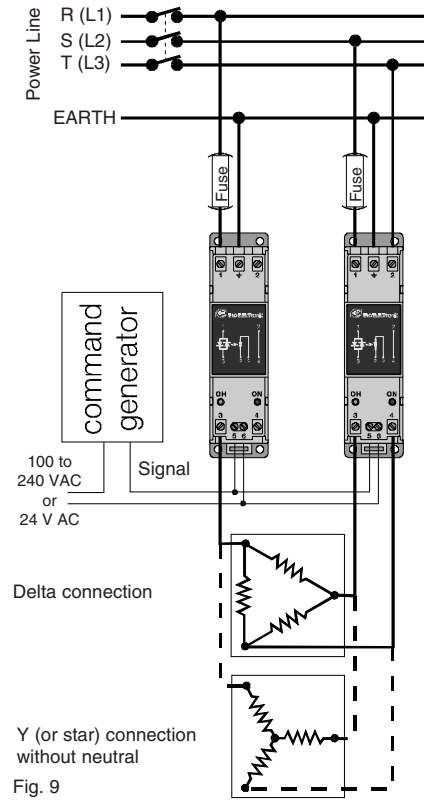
Power Line
R (L1)
S (L2)
T (L3)
EARTH
Fuse
Fuse
1 ⏚ 2
1 ⏚ 2
command generator
OH ON
OH ON
3 5 6 4
3 5 6 4
100 to 240 VAC or 24 V AC
Signal
Delta connection
Y (or star) connection without neutral
Fig. 9